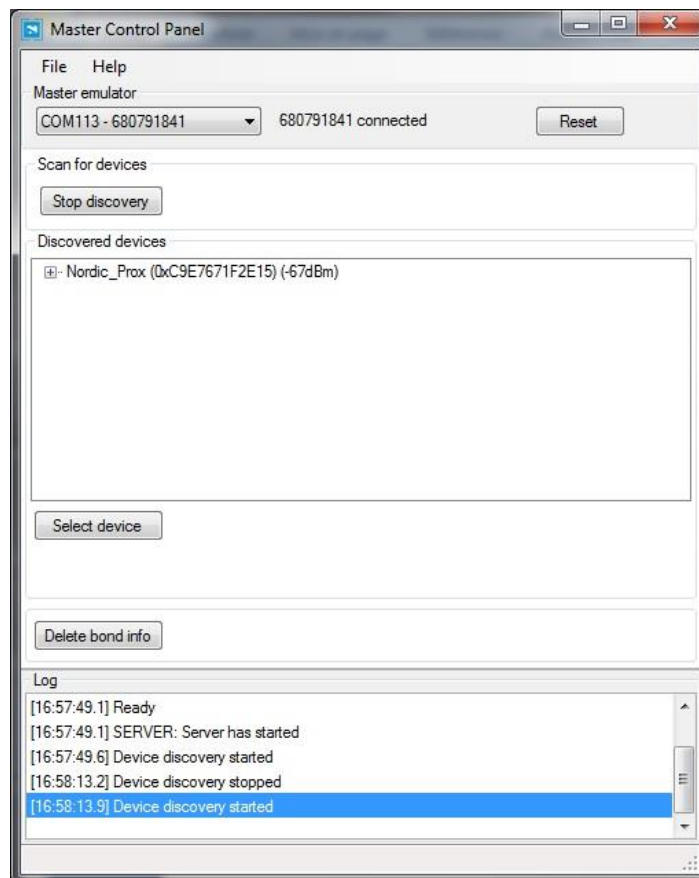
Master Control Panel

File Help

Master emulator

COM113 - 680791841

680791841 connected

Reset

Scan for devices

Stop discovery

Discovered devices

Nordic_Prox (0xC9E7671F2E15) (-67dBm)

Select device

Delete bond info

Log

[16:57:49.1] Ready
[16:57:49.1] SERVER: Server has started
[16:57:49.6] Device discovery started
[16:58:13.2] Device discovery stopped
[16:58:13.9] Device discovery started